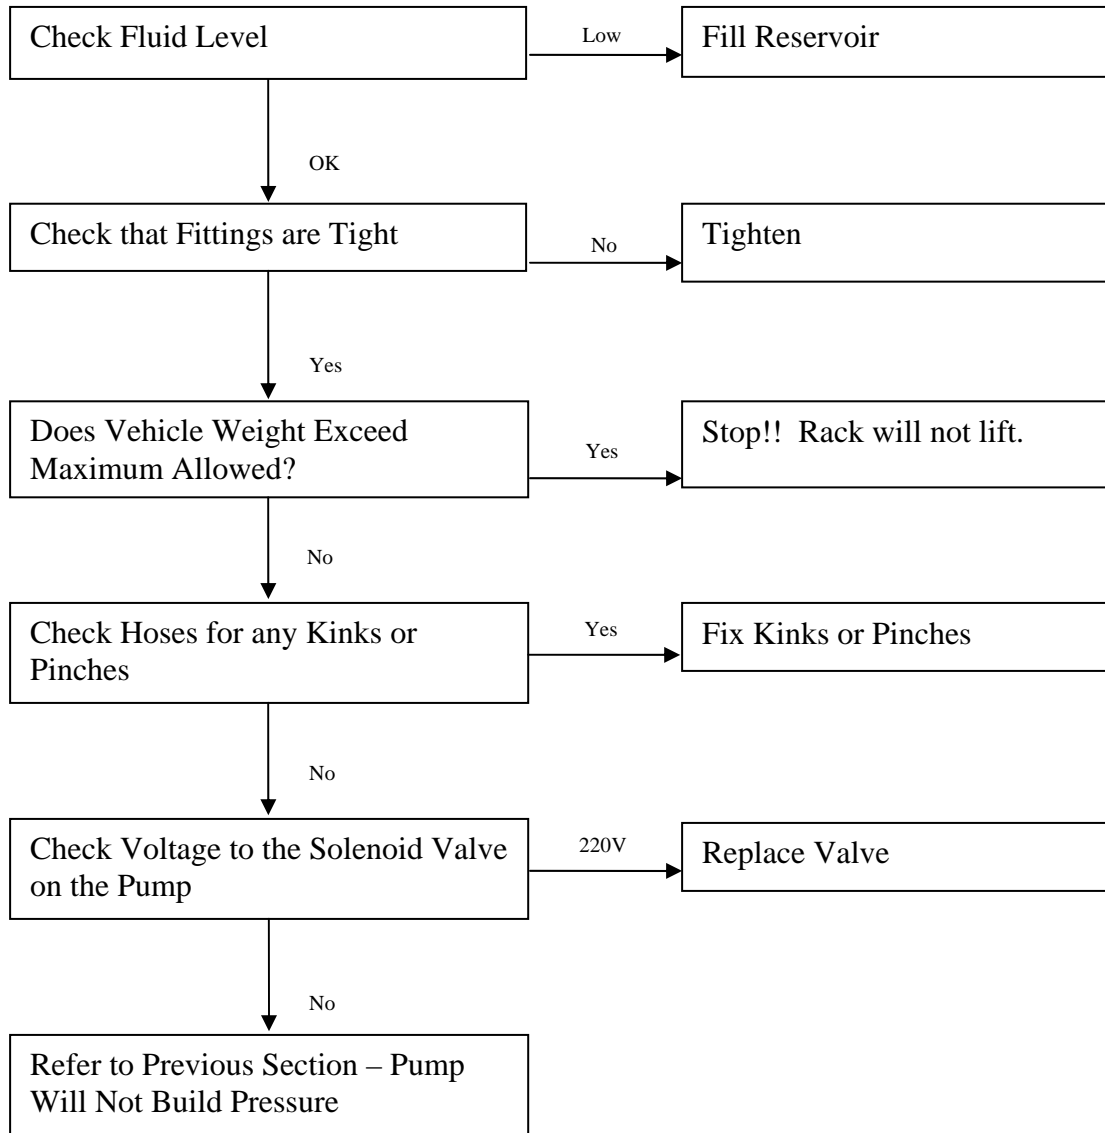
Check Fluid Level

Low

Fill Reservoir

OK

Check that Fittings are Tight

No

Tighten

Yes

Does Vehicle Weight Exceed Maximum Allowed?

Yes

Stop!! Rack will not lift.

No

Check Hoses for any Kinks or Pinches

Yes

Fix Kinks or Pinches

No

Check Voltage to the Solenoid Valve on the Pump

220V

Replace Valve

No

Refer to Previous Section – Pump Will Not Build Pressure